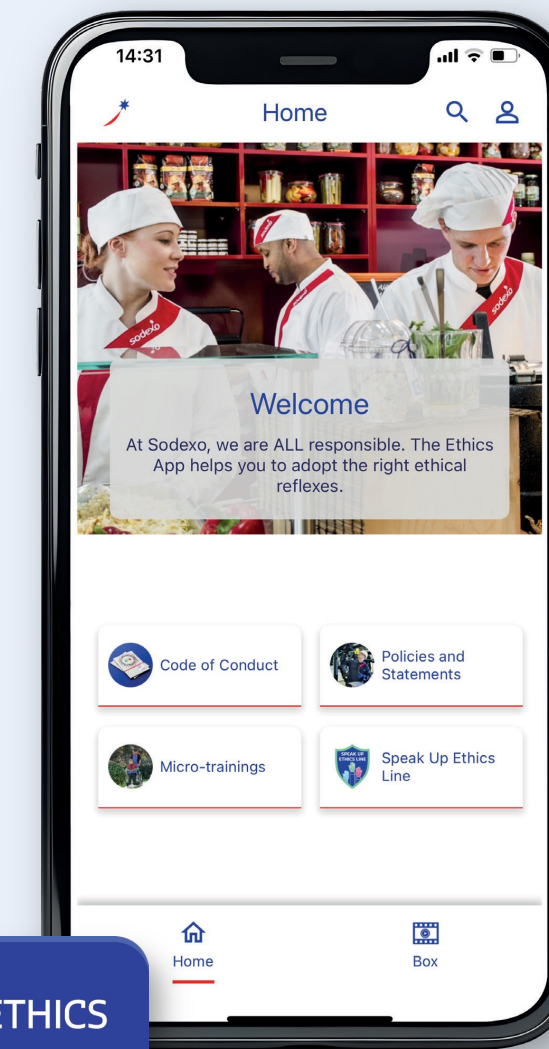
14:31

Home

sodexo

sodexo

Welcome

At Sodexo, we are ALL responsible. The Ethics App helps you to adopt the right ethical reflexes.

Code of Conduct

Policies and Statements

Micro-trainings

SPEAK UP ETHICS LINE

Speak Up Ethics Line

Home

Box

ETHICS